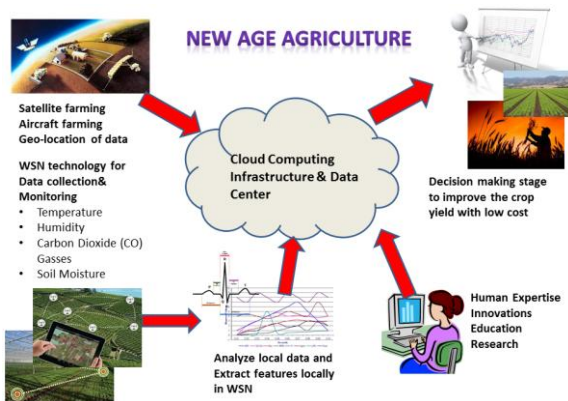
NEW AGE AGRICULTURE

Satellite farming
Aircraft farming
Geo-location of data

WSN technology for Data collection& Monitoring
• Temperature
• Humidity
• Carbon Dioxide (CO) Gasses
• Soil Moisture

Cloud Computing Infrastructure & Data Center

Decision making stage to improve the crop yield with low cost

Analyze local data and Extract features locally in WSN

Human Expertise
Innovations
Education
Research